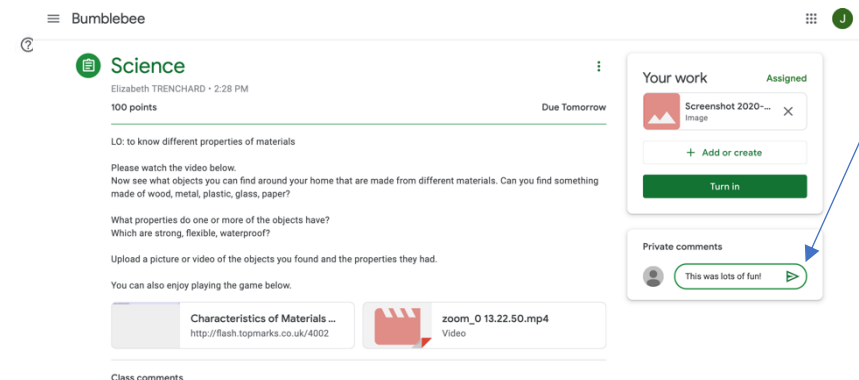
Bumblebee

J

Science

Elizabeth TRENCHARD • 2:28 PM

100 points

Due Tomorrow

LO: to know different properties of materials

Please watch the video below.
Now see what objects you can find around your home that are made from different materials. Can you find something made of wood, metal, plastic, glass, paper?

What properties do one or more of the objects have?
Which are strong, flexible, waterproof?

Upload a picture or video of the objects you found and the properties they had.

You can also enjoy playing the game below.

Characteristics of Materials ...
http://flash.topmarks.co.uk/4002

zoom_0 13.22.50.mp4
Video

Class comments

Your work

Assigned

Screenshot 2020-...
Image

+ Add or create

Turn in

Private comments

This was lots of fun!